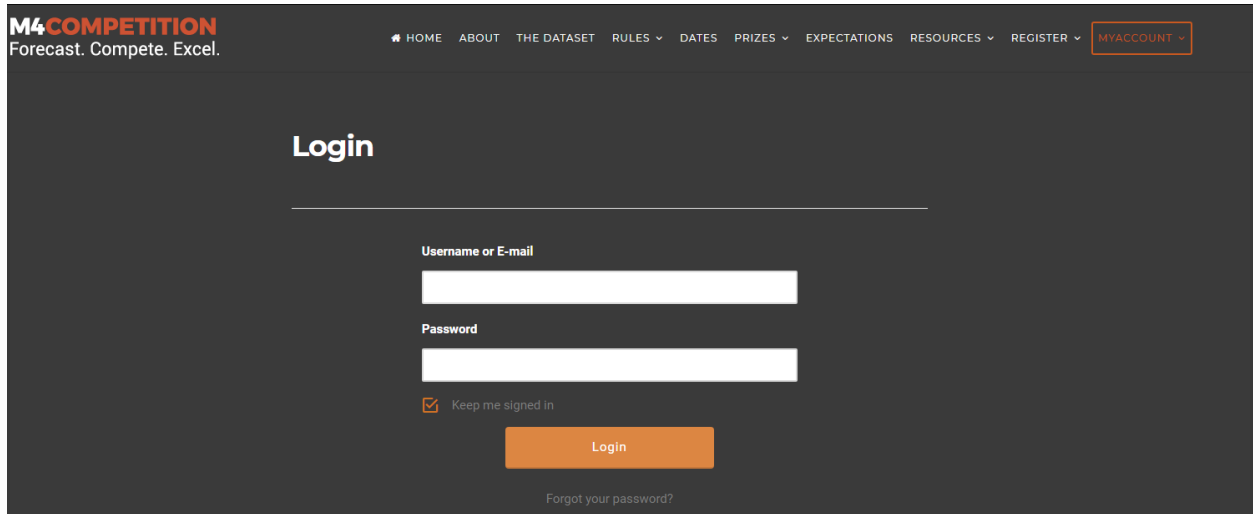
M4COMPETITION
Forecast. Compete. Excel.

HOME ABOUT THE DATASET RULES DATES PRIZES EXPECTATIONS RESOURCES REGISTER MYACCOUNT

Login

Username or E-mail

Password

Keep me signed in

Login

Forgot your password?